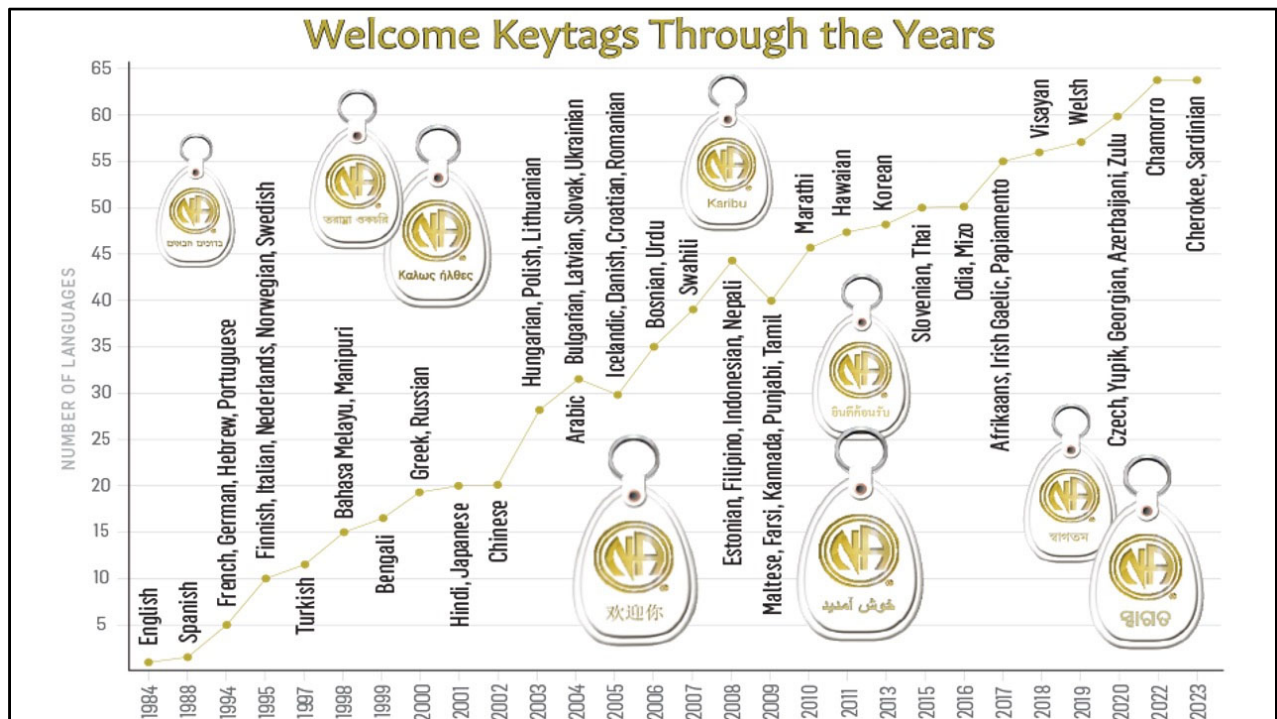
Welcome Keytags Through the Years

NUMBER OF LANGUAGES

65
60
55
50
45
40
35
30
25
20
15
10
5

English
Spanish
French, German, Hebrew, Portuguese
Finnish, Italian, Nederlands, Norwegian, Swedish
Turkish
Bahasa Melayu, Manipuri
Bengali
Greek, Russian
Hindi, Japanese
Chinese
Hungarian, Polish, Lithuanian
Arabic
Bulgarian, Latvian, Slovak, Ukrainian
Icelandic, Danish, Croatian, Romanian
Bosnian, Urdu
Swahili
Estonian, Filipino, Indonesian, Nepali
Maltese, Farsi, Kannada, Punjabi, Tamil
Marathi
Hawaian
Korean
Slovenian, Thai
Odia, Mizo
Afrikaans, Irish Gaelic, Papiamento
Visayan
Welsh
Czech, Yupik, Georgian, Azerbaijani, Zulu
Chamorro
Cherokee, Sardinian

ברוכים הבאים
Καλως ήλθες
Karibu
欢迎你
ยินดีต้อนรับ
خوش آمدید
স্বাগতম
ସ୍ୱାଗତ

1994
1988
1994
1995
1997
1998
1999
2000
2001
2002
2003
2004
2005
2006
2007
2008
2009
2010
2011
2013
2015
2016
2017
2018
2019
2020
2022
2023